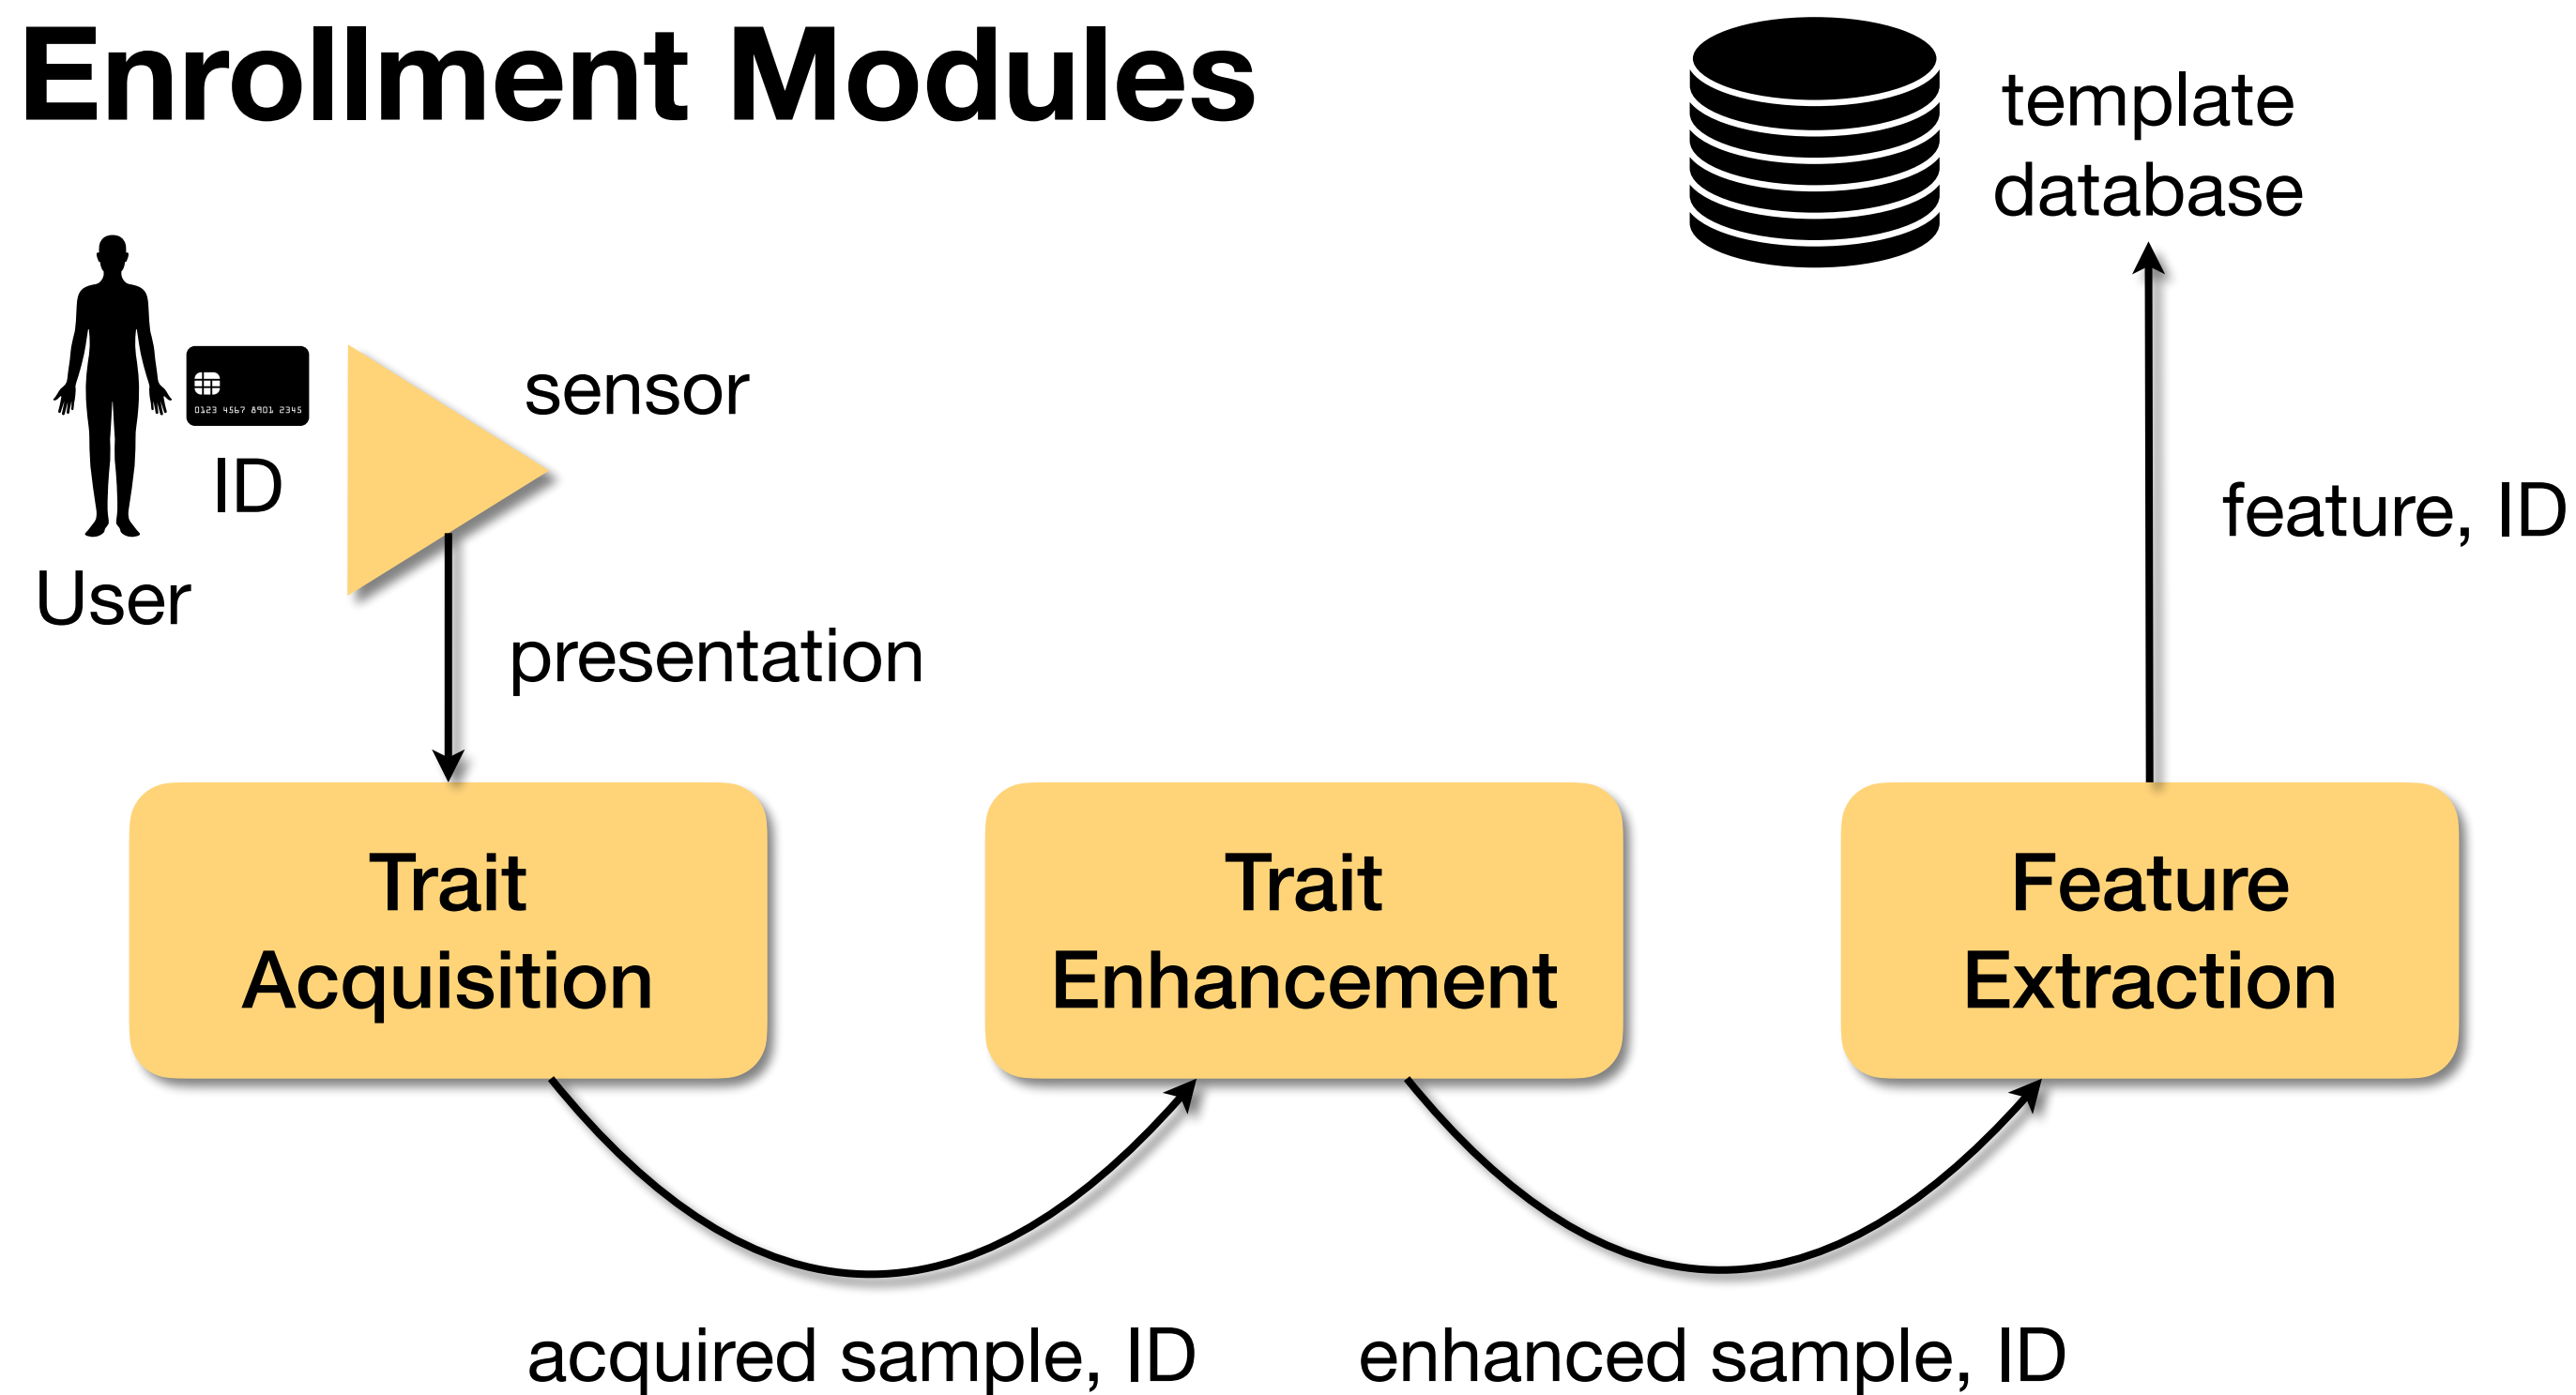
Enrollment Modules

template database

0123 4567 8901 2345

ID

User

sensor

presentation

feature, ID

Trait Acquisition

Trait Enhancement

Feature Extraction

acquired sample, ID

enhanced sample, ID